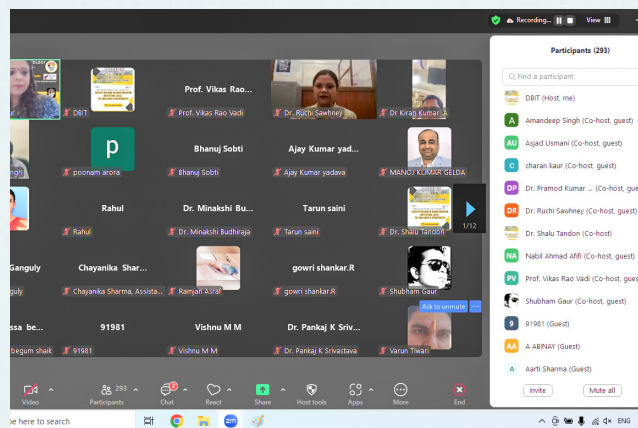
Recording... View

Participants (293)

Find a participant

DBIT (Host, me)
Amandeep Singh (Co-host, guest)
Asjad Usmani (Co-host, guest)
charan kaur (Co-host, guest)
Dr. Pramod Kumar ... (Co-host, guest)
Dr. Ruchi Sawhney (Co-host, guest)
Dr. Shalu Tandon (Co-host)
Nabil Ahmad Afifi (Co-host, guest)
Prof. Vikas Rao Vadi (Co-host, guest)
Shubham Gaur (Co-host, guest)
91981 (Guest)
A ABINAY (Guest)
Aarti Sharma (Guest)

Invite Mute all

ar DBIT Prof. Vikas Rao... Prof. Vikas Rao Vadi Dr. Ruchi Sawhney Dr Kiran Kumar A

ngh p poonam arora Bhanuj Sobti Bhanuj Sobti Ajay Kumar yad... Ajay Kumar yadava MANOJ KUMAR GELDA

Rahul Rahul Dr. Minakshi Bu... Dr. Minakshi Budhiraja Tarun saini Tarun saini Dr. Shalu Tandon 1/12

Ganguly guly Chayanika Shar... Chayanika Sharma, Assista... Ramjan Asraf gowri shankar.R gowri shankar.R Shubham Gaur

ssa be... begum shaik 91981 91981 Vishnu M M Vishnu M M Dr. Pankaj K Sriv... Dr. Pankaj K Srivastava Ask to unmute Varun Tiwari

Video 293 Participants 2 Chat React Share Host tools Apps More End

pe here to search ENG